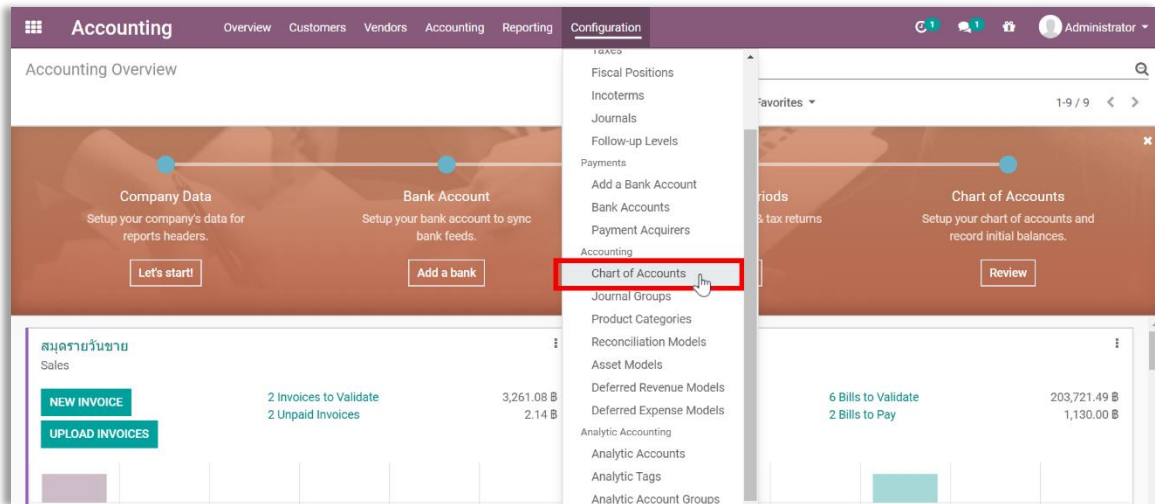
Accounting Overview Customers Vendors Accounting Reporting Configuration

1 1 Administrator

Accounting Overview

Taxes
Fiscal Positions
Incoterms
Journals
Follow-up Levels
Payments
Add a Bank Account
Bank Accounts
Payment Acquirers
Accounting
Chart of Accounts
Journal Groups
Product Categories
Reconciliation Models
Asset Models
Deferred Revenue Models
Deferred Expense Models
Analytic Accounting
Analytic Accounts
Analytic Tags
Analytic Account Groups

Favorites

1-9 / 9

Company Data
Setup your company's data for reports headers.
Let's start!

Bank Account
Setup your bank account to sync bank feeds.
Add a bank

riods
& tax returns

Chart of Accounts
Setup your chart of accounts and record initial balances.
Review

สมุดรายวันขาย
Sales

NEW INVOICE
UPLOAD INVOICES

2 Invoices to Validate 3,261.08 ฿
2 Unpaid Invoices 2.14 ฿

6 Bills to Validate 203,721.49 ฿
2 Bills to Pay 1,130.00 ฿